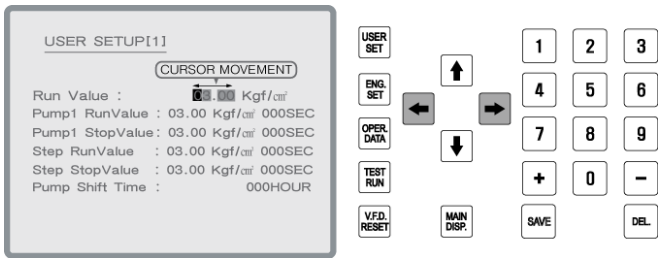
USER SETUP[1]

CURSOR MOVEMENT

Run Value : 03.00 Kgf/㎠

Pump1 RunValue : 03.00 Kgf/㎠ 000SEC

Pump1 StopValue : 03.00 Kgf/㎠ 000SEC

Step RunValue : 03.00 Kgf/㎠ 000SEC

Step StopValue : 03.00 Kgf/㎠ 000SEC

Pump Shift Time : 000HOUR

USER SET

ENG. SET

OPER. DATA

TEST RUN

V.F.D. RESET

MAIN DISP.

1 2 3

4 5 6

7 8 9

+ 0 −

SAVE

DEL.